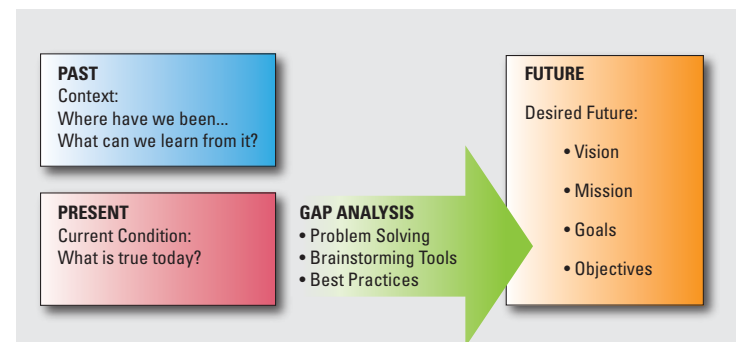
PAST
Context:
Where have we been...
What can we learn from it?

PRESENT
Current Condition:
What is true today?

GAP ANALYSIS
• Problem Solving
• Brainstorming Tools
• Best Practices

FUTURE
Desired Future:
• Vision
• Mission
• Goals
• Objectives